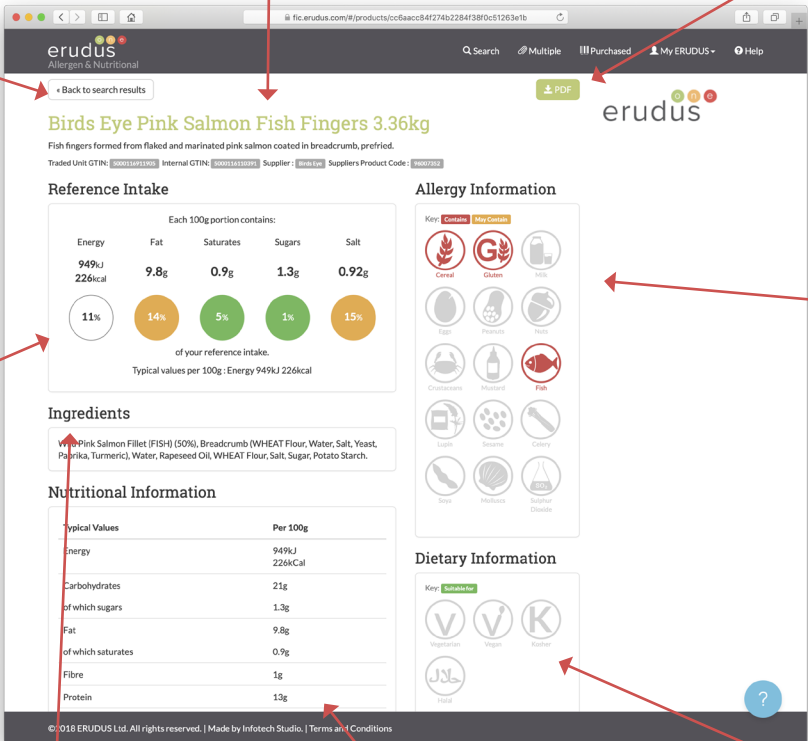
fic.erudus.com/#/products/cc6acc84f274b2284f38f0c51263e1b

erudus
Allergen & Nutritional

Search Multiple Purchased My ERUDUS Help

« Back to search results

PDF

erudus

Birds Eye Pink Salmon Fish Fingers 3.36kg

Fish fingers formed from flaked and marinated pink salmon coated in breadcrumb, prefried.

Traded Unit GTIN: 5000116919905 Internal GTIN: 5000116110391 Supplier: Birds Eye Suppliers Product Code: 96007352

Reference Intake

Each 100g portion contains:

| Energy | Fat | Saturates | Sugars | Salt |
|---|---|---|---|---|
| 949kJ 226kcal | 9.8g | 0.9g | 1.3g | 0.92g |
| 11% | 14% | 5% | 1% | 15% |

of your reference intake.

Typical values per 100g : Energy 949kJ 226kcal

Ingredients

Wild Pink Salmon Fillet (FISH) (50%), Breadcrumb (WHEAT Flour, Water, Salt, Yeast, Paprika, Turmeric), Water, Rapeseed Oil, WHEAT Flour, Salt, Sugar, Potato Starch.

Nutritional Information

| Typical Values | Per 100g |
|---|---|
| Energy | 949kJ 226kCal |
| Carbohydrates | 21g |
| of which sugars | 1.3g |
| Fat | 9.8g |
| of which saturates | 0.9g |
| Fibre | 1g |
| Protein | 13g |

Allergy Information

Key: Contains May Contain

Cereal Gluten Milk
Eggs Peanuts Nuts
Crustaceans Mustard Fish
Lupin Sesame Celery
Soya Molluscs Sulphur Dioxide

Dietary Information

Key: Suitable for

Vegetarian Vegan Kosher
Halal

?

© 2018 ERUDUS Ltd. All rights reserved. | Made by Infotech Studio. | Terms and Conditions